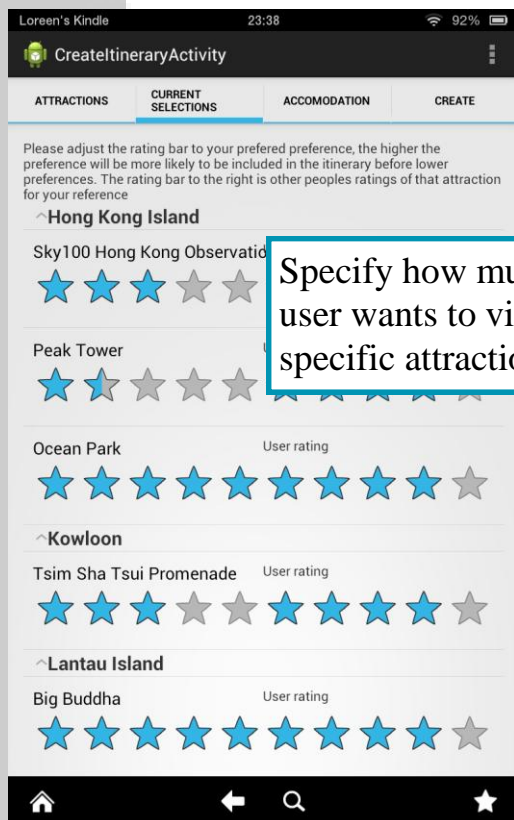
Loreen's Kindle 23:38 92%

CreateItineraryActivity

ATTRACTIONS | CURRENT SELECTIONS | ACCOMODATION | CREATE

Please adjust the rating bar to your prefered preference, the higher the preference will be more likely to be included in the itinerary before lower preferences. The rating bar to the right is other peoples ratings of that attraction for your reference

Hong Kong Island

Sky100 Hong Kong Observatio

Specify how mu user wants to vi specific attractio

Peak Tower U

Ocean Park User rating

Kowloon

Tsim Sha Tsui Promenade User rating

Lantau Island

Big Buddha User rating